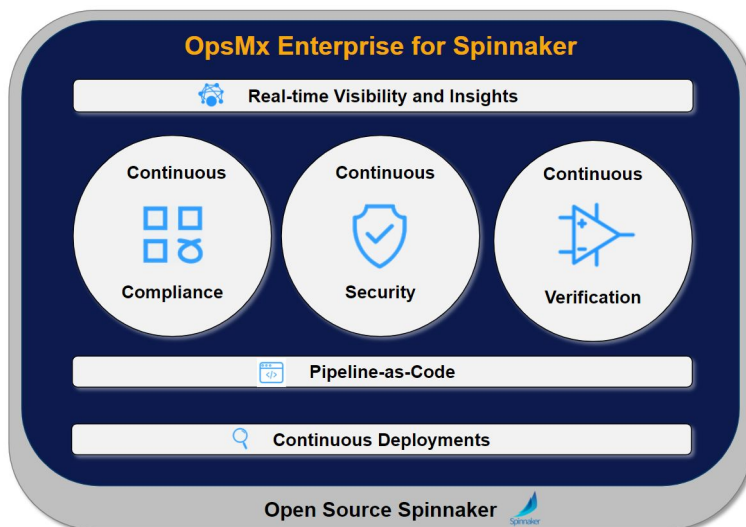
OpsMx Enterprise for Spinnaker

Real-time Visibility and Insights

Continuous

Compliance

Continuous

Security

Continuous

Verification

Pipeline-as-Code

Continuous Deployments

Open Source Spinnaker

Spinnaker